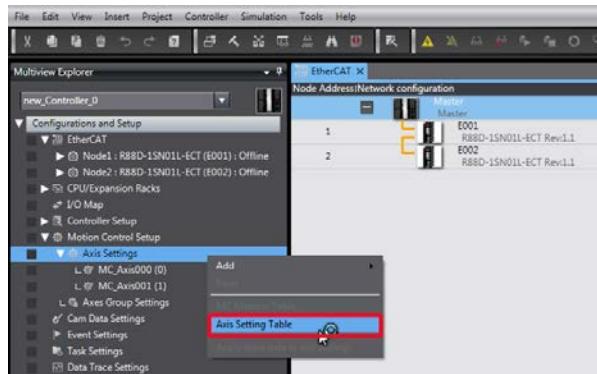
File Edit View Insert Project Controller Simulation Tools Help

Multiview Explorer

new_Controller_0

Configurations and Setup
EtherCAT
Node1 : R88D-1SN01L-ECT (E001) : Offline
Node2 : R88D-1SN01L-ECT (E002) : Offline
CPU/Expansion Racks
I/O Map
Controller Setup
Motion Control Setup
Axis Settings
MC_Axis000 (0)
MC_Axis001 (1)
Axes Group Settings
Cam Data Settings
Event Settings
Task Settings
Data Trace Settings

Add
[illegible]
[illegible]
Axis Setting Table
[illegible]

EtherCAT

Node Address|Network configuration
Master
Master
1
E001
R88D-1SN01L-ECT Rev1.1
2
E002
R88D-1SN01L-ECT Rev1.1